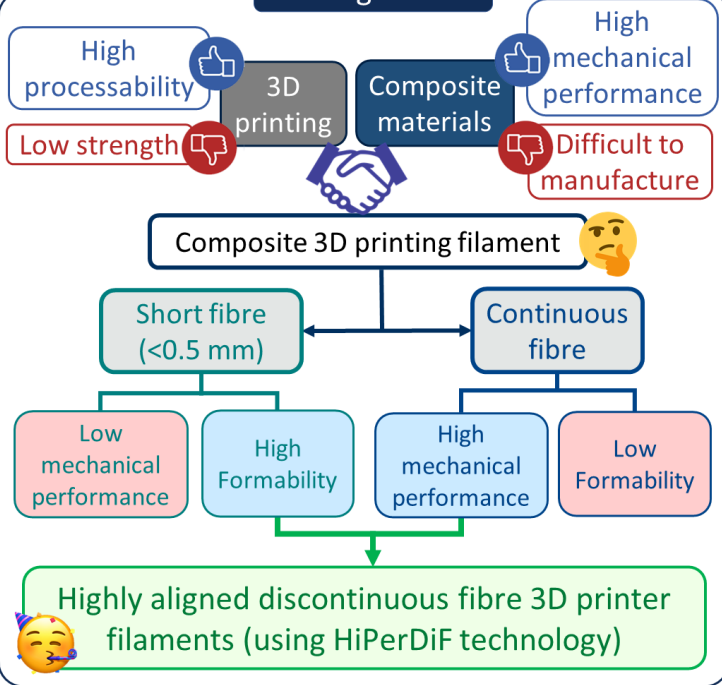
High processability

3D printing

Composite materials

High mechanical performance

Low strength

Difficult to manufacture

Composite 3D printing filament

Short fibre (<0.5 mm)

Continuous fibre

Low mechanical performance

High Formability

High mechanical performance

Low Formability

Highly aligned discontinuous fibre 3D printer filaments (using HiPerDiF technology)